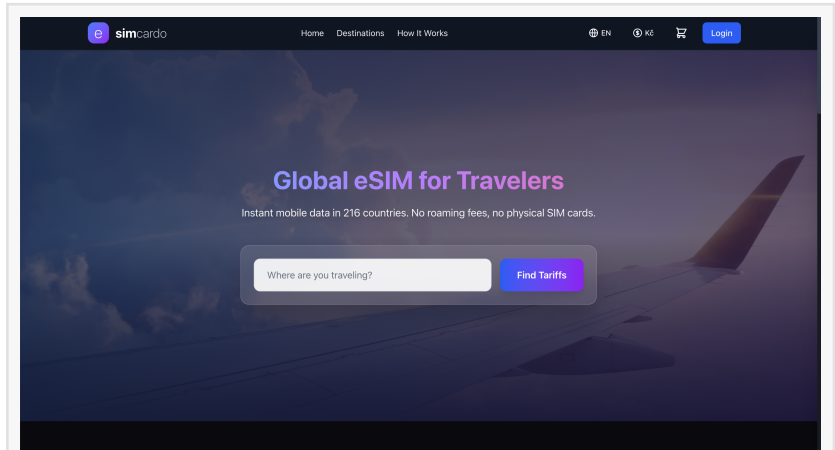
e simcardo

Home Destinations How It Works

EN Kč Login

Global eSIM for Travelers

Instant mobile data in 216 countries. No roaming fees, no physical SIM cards.

Where are you traveling?

Find Tariffs